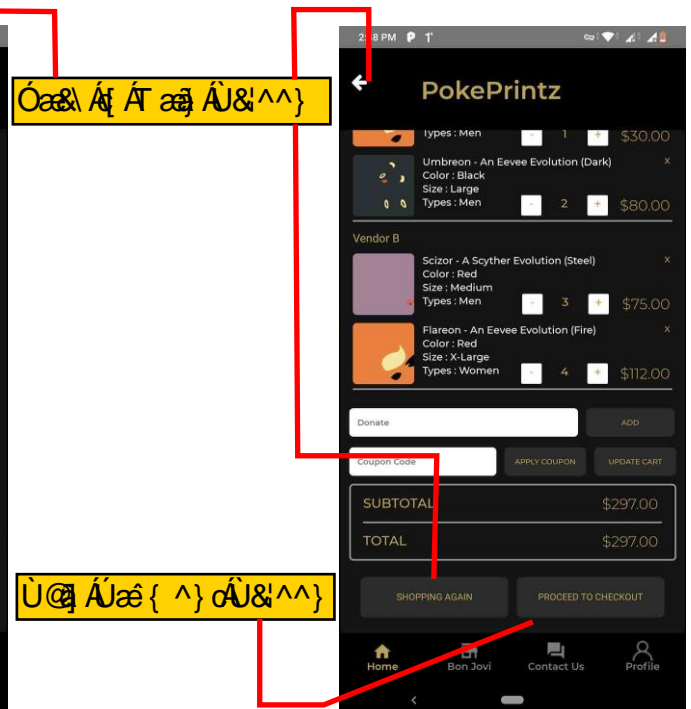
Óæ&\ Á[ ÁT æ{ ÁÚ&!^^}

Ù@[ ÁÚæ{ ^} oÁÚ&!^^}

2:58 PM

PokePrintz

Types : Men
1
$30.00

Umbreon - An Eevee Evolution (Dark)
Color : Black
Size : Large
Types : Men
2
$80.00
x

Vendor B

Scizor - A Scyther Evolution (Steel)
Color : Red
Size : Medium
Types : Men
3
$75.00
x

Flareon - An Eevee Evolution (Fire)
Color : Red
Size : X-Large
Types : Women
4
$112.00
x

Donate
ADD

Coupon Code
APPLY COUPON
UPDATE CART

SUBTOTAL $297.00
TOTAL $297.00

SHOPPING AGAIN
PROCEED TO CHECKOUT

Home
Bon Jovi
Contact Us
Profile